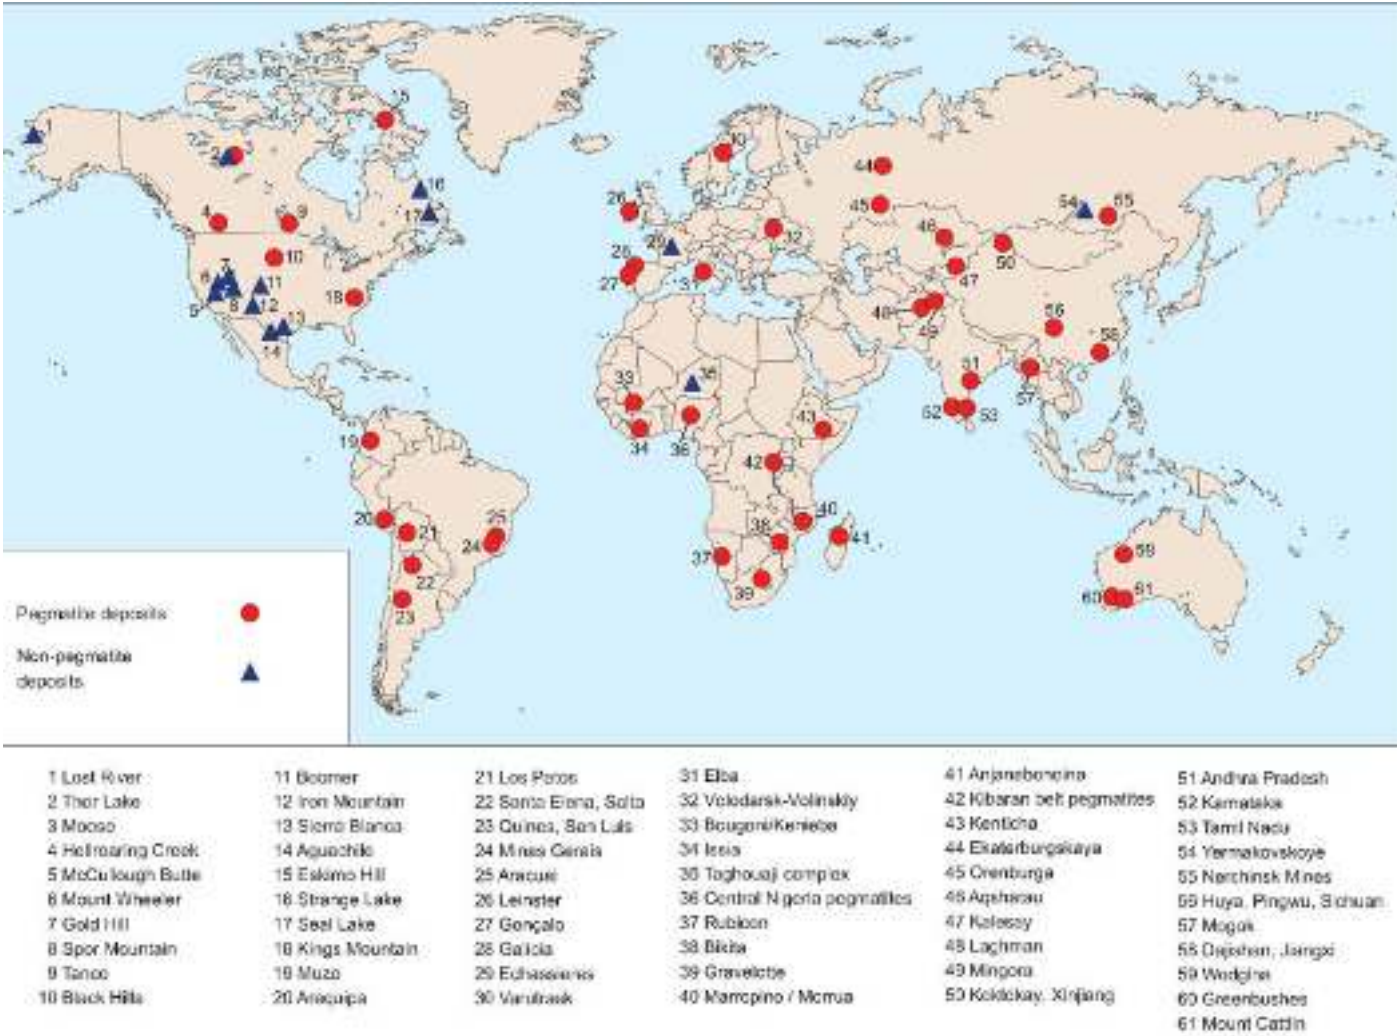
Pegmatite deposits

Non-pegmatite deposits

1 Lost River
2 Thor Lake
3 Moose
4 Hellroaring Creek
5 McCullough Butte
6 Mount Wheeler
7 Gold Hill
8 Spor Mountain
9 Tanco
10 Black Hills

11 Boomer
12 Iron Mountain
13 Sierra Blanca
14 Aguachile
15 Eskimo Hill
16 Strange Lake
17 Seal Lake
18 Kings Mountain
19 Muzo
20 Arequipa

21 Los Perros
22 Santa Elena, Salta
23 Quines, San Luis
24 Minas Gerais
25 Aracuai
26 Leinster
27 Gonçalo
28 Galicia
29 Echassieres
30 Varutrask

31 Elba
32 Volodarsk-Volinskiy
33 Bougouni/Kenieba
34 Issia
35 Taghouaji complex
36 Central Nigeria pegmatites
37 Rubicon
38 Bikita
39 Gravelotte
40 Marropino / Morrua

41 Anjanabonoina
42 Kibaran belt pegmatites
43 Kenticha
44 Ekaterburgskaya
45 Orenburga
46 Aqshatau
47 Kalesay
48 Laghman
49 Mingora
50 Koktokay, Xinjiang

51 Andhra Pradesh
52 Karnataka
53 Tamil Nadu
54 Yermakovskoye
55 Nerchinsk Mines
56 Huya, Pingwu, Sichuan
57 Mogok
58 Dajishan, Jiangxi
59 Wodgina
60 Greenbushes
61 Mount Cattlin